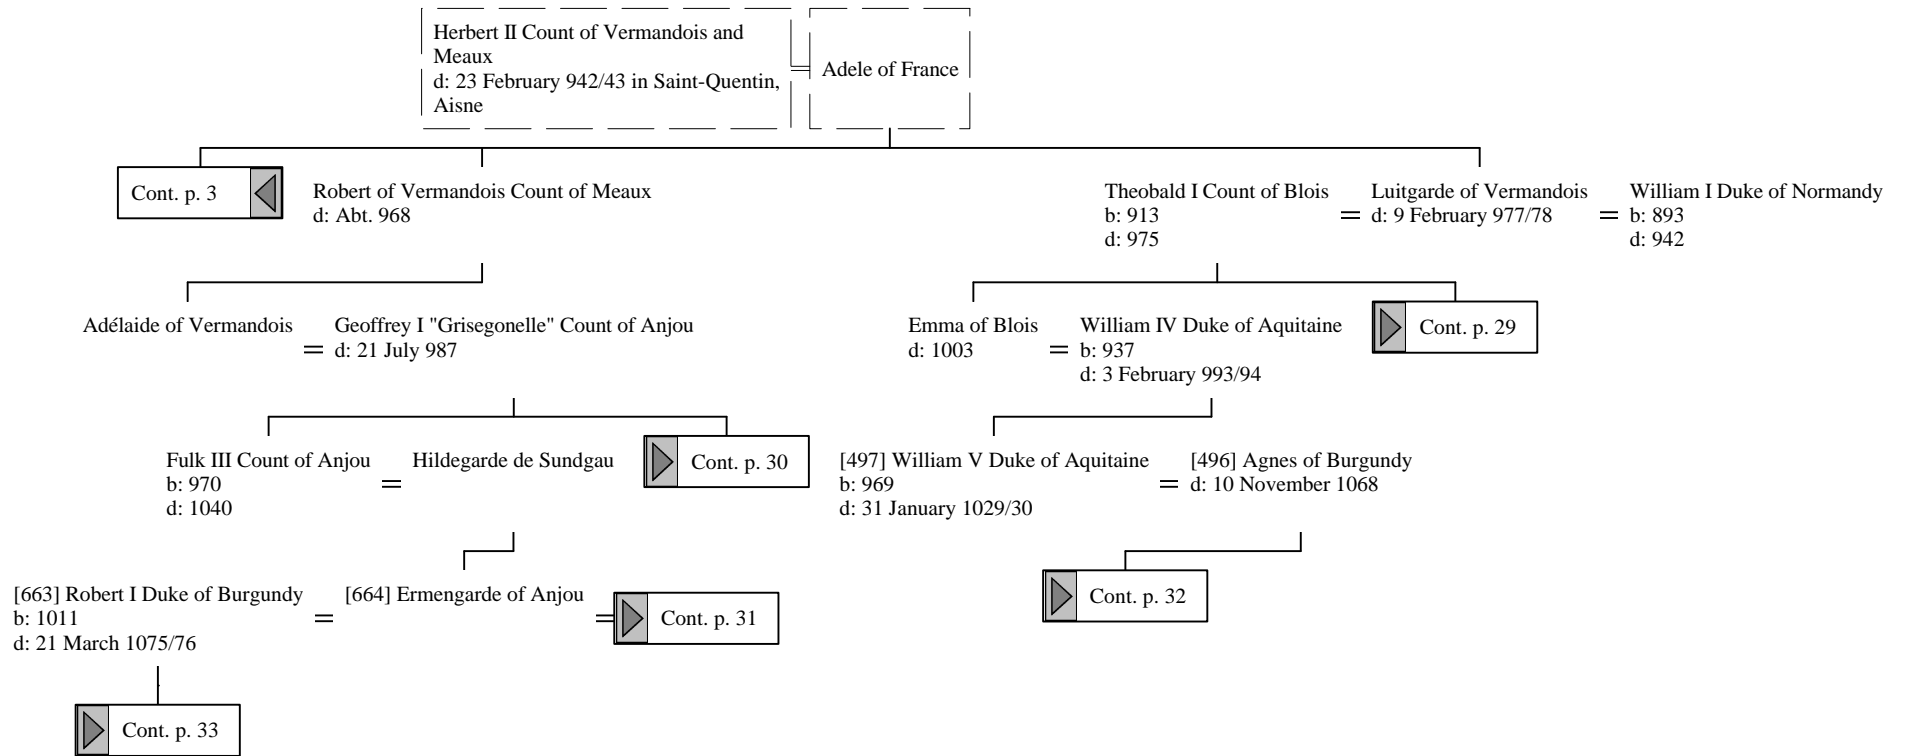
Herbert II Count of Vermandois and Meaux
d: 23 February 942/43 in Saint-Quentin, Aisne

Adele of France

Cont. p. 3

Robert of Vermandois Count of Meaux
d: Abt. 968

Theobald I Count of Blois
b: 913
d: 975

Luitgarde of Vermandois
d: 9 February 977/78

William I Duke of Normandy
b: 893
d: 942

Adélaide of Vermandois

Geoffrey I "Grisegonelle" Count of Anjou
d: 21 July 987

Emma of Blois
d: 1003

William IV Duke of Aquitaine
b: 937
d: 3 February 993/94

Cont. p. 29

Fulk III Count of Anjou
b: 970
d: 1040

Hildegarde de Sundgau

Cont. p. 30

[497] William V Duke of Aquitaine
b: 969
d: 31 January 1029/30

[496] Agnes of Burgundy
d: 10 November 1068

[663] Robert I Duke of Burgundy
b: 1011
d: 21 March 1075/76

[664] Ermengarde of Anjou

Cont. p. 31

Cont. p. 32

Cont. p. 33